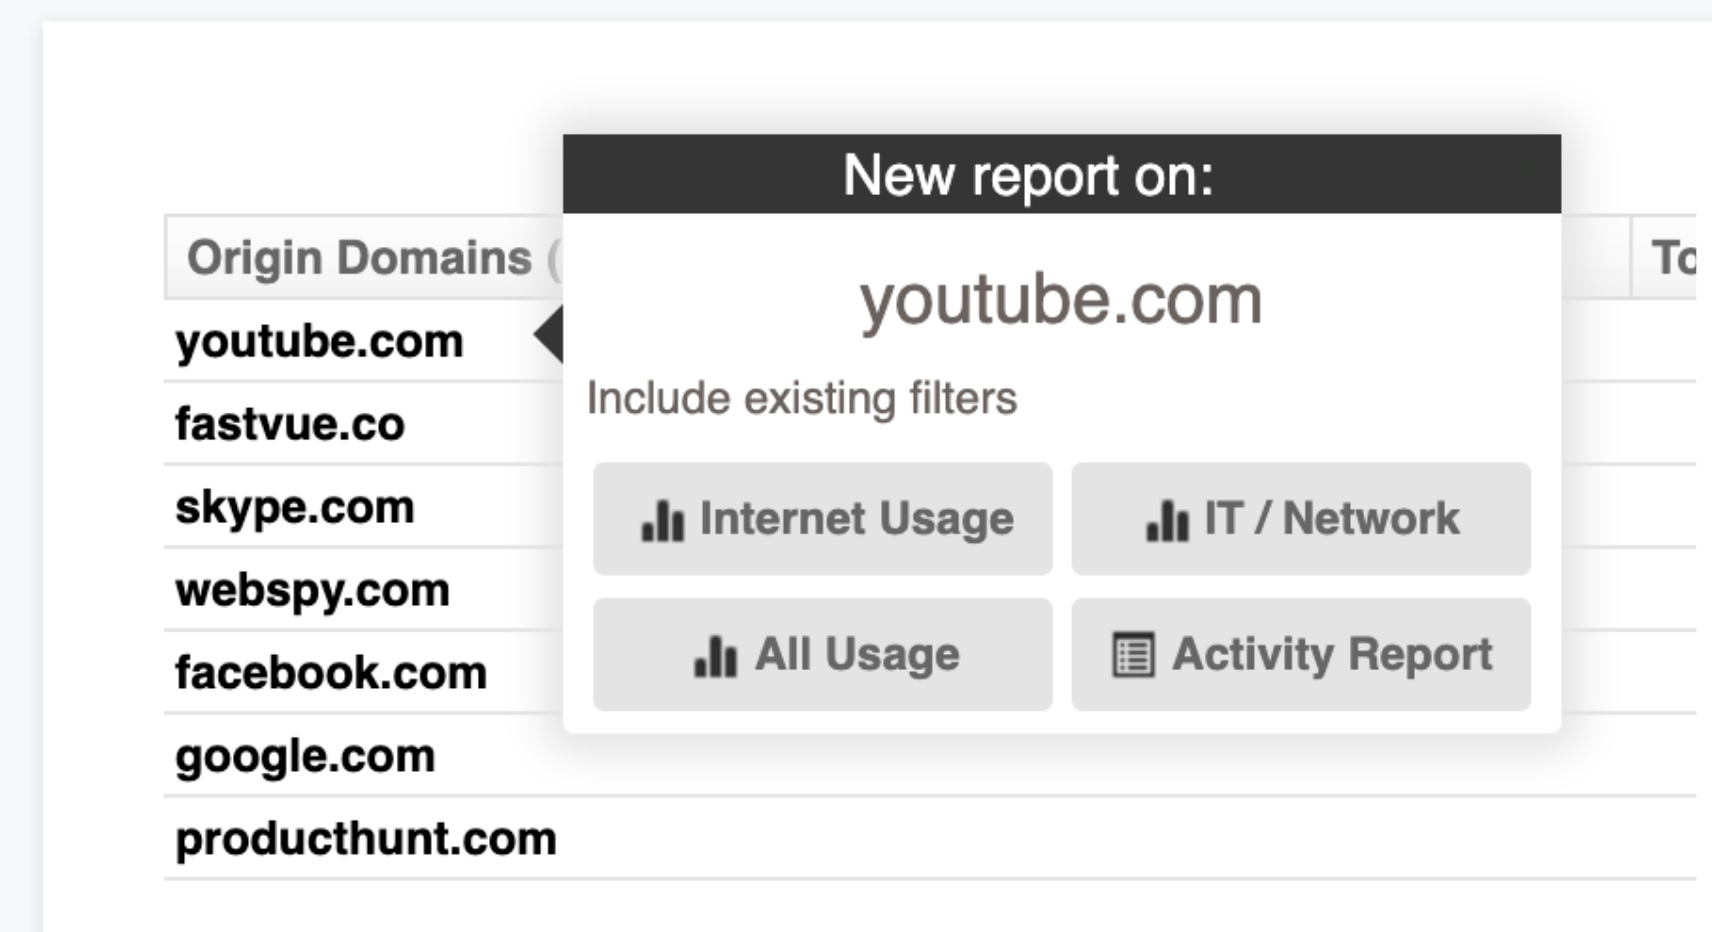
Origin Domains (

To

youtube.com
fastvue.co
skype.com
webspy.com
facebook.com
google.com
producthunt.com

New report on:

youtube.com

Include existing filters

Internet Usage
IT / Network
All Usage
Activity Report